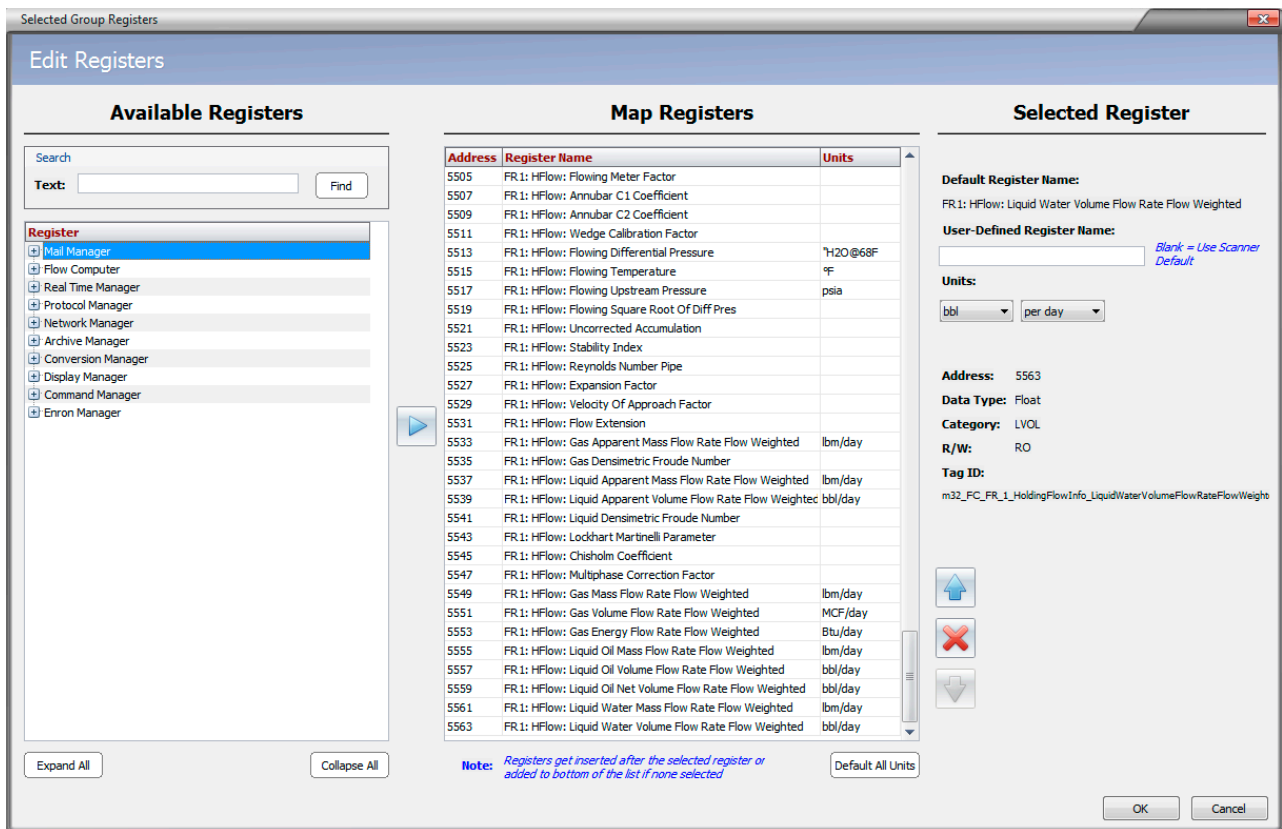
Selected Group Registers

Edit Registers

Available Registers

Search
Text: Find

Register
Mail Manager
Flow Computer
Real Time Manager
Protocol Manager
Network Manager
Archive Manager
Conversion Manager
Display Manager
Command Manager
Enron Manager

Expand All Collapse All

Map Registers

| Address | Register Name | Units |
|---|---|---|
| 5505 | FR1: HFlow: Flowing Meter Factor | |
| 5507 | FR1: HFlow: Annubar C1 Coefficient | |
| 5509 | FR1: HFlow: Annubar C2 Coefficient | |
| 5511 | FR1: HFlow: Wedge Calibration Factor | |
| 5513 | FR1: HFlow: Flowing Differential Pressure | "H2O@68F |
| 5515 | FR1: HFlow: Flowing Temperature | °F |
| 5517 | FR1: HFlow: Flowing Upstream Pressure | psia |
| 5519 | FR1: HFlow: Flowing Square Root Of Diff Pres | |
| 5521 | FR1: HFlow: Uncorrected Accumulation | |
| 5523 | FR1: HFlow: Stability Index | |
| 5525 | FR1: HFlow: Reynolds Number Pipe | |
| 5527 | FR1: HFlow: Expansion Factor | |
| 5529 | FR1: HFlow: Velocity Of Approach Factor | |
| 5531 | FR1: HFlow: Flow Extension | |
| 5533 | FR1: HFlow: Gas Apparent Mass Flow Rate Flow Weighted | lbm/day |
| 5535 | FR1: HFlow: Gas Densimetric Froude Number | |
| 5537 | FR1: HFlow: Liquid Apparent Mass Flow Rate Flow Weighted | lbm/day |
| 5539 | FR1: HFlow: Liquid Apparent Volume Flow Rate Flow Weightec | bbl/day |
| 5541 | FR1: HFlow: Liquid Densimetric Froude Number | |
| 5543 | FR1: HFlow: Lockhart Martinelli Parameter | |
| 5545 | FR1: HFlow: Chisholm Coefficient | |
| 5547 | FR1: HFlow: Multiphase Correction Factor | |
| 5549 | FR1: HFlow: Gas Mass Flow Rate Flow Weighted | lbm/day |
| 5551 | FR1: HFlow: Gas Volume Flow Rate Flow Weighted | MCF/day |
| 5553 | FR1: HFlow: Gas Energy Flow Rate Flow Weighted | Btu/day |
| 5555 | FR1: HFlow: Liquid Oil Mass Flow Rate Flow Weighted | lbm/day |
| 5557 | FR1: HFlow: Liquid Oil Volume Flow Rate Flow Weighted | bbl/day |
| 5559 | FR1: HFlow: Liquid Oil Net Volume Flow Rate Flow Weighted | bbl/day |
| 5561 | FR1: HFlow: Liquid Water Mass Flow Rate Flow Weighted | lbm/day |
| 5563 | FR1: HFlow: Liquid Water Volume Flow Rate Flow Weighted | bbl/day |

Note: Registers get inserted after the selected register or added to bottom of the list if none selected

Default All Units

Selected Register

Default Register Name:
FR1: HFlow: Liquid Water Volume Flow Rate Flow Weighted
User-Defined Register Name:
Blank = Use Scanner Default
Units:
bbl per day

Address: 5563
Data Type: Float
Category: LVOL
R/W: RO
Tag ID:
m32_FC_FR_1_HoldingFlowInfo_LiquidWaterVolumeFlowRateFlowWeight

OK Cancel